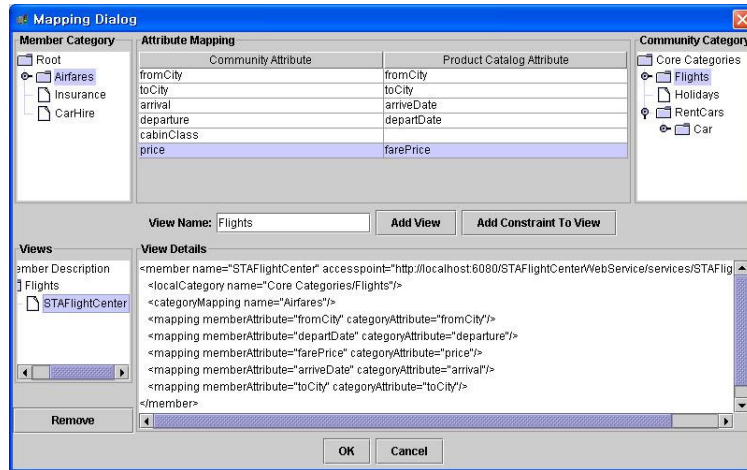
Mapping Dialog

Member Category
Root
Airfares
Insurance
CarHire

Attribute Mapping

| Community Attribute | Product Catalog Attribute |
|---|---|
| fromCity | fromCity |
| toCity | toCity |
| arrival | arriveDate |
| departure | departDate |
| cabinClass | |
| price | farePrice |

Community Category
Core Categories
Flights
Holidays
RentCars
Car

View Name: Flights
Add View
Add Constraint To View

Views
ember Description
Flights
STAFlightCenter

Remove

View Details
<member name="STAFlightCenter" accesspoint="http://localhost:6080/STAFlightCenterWebService/services/STAFlig
<localCategory name="Core Categories/Flights"/>
<categoryMapping name="Airfares"/>
<mapping memberAttribute="fromCity" categoryAttribute="fromCity"/>
<mapping memberAttribute="departDate" categoryAttribute="departure"/>
<mapping memberAttribute="farePrice" categoryAttribute="price"/>
<mapping memberAttribute="arriveDate" categoryAttribute="arrival"/>
<mapping memberAttribute="toCity" categoryAttribute="toCity"/>
</member>

OK
Cancel